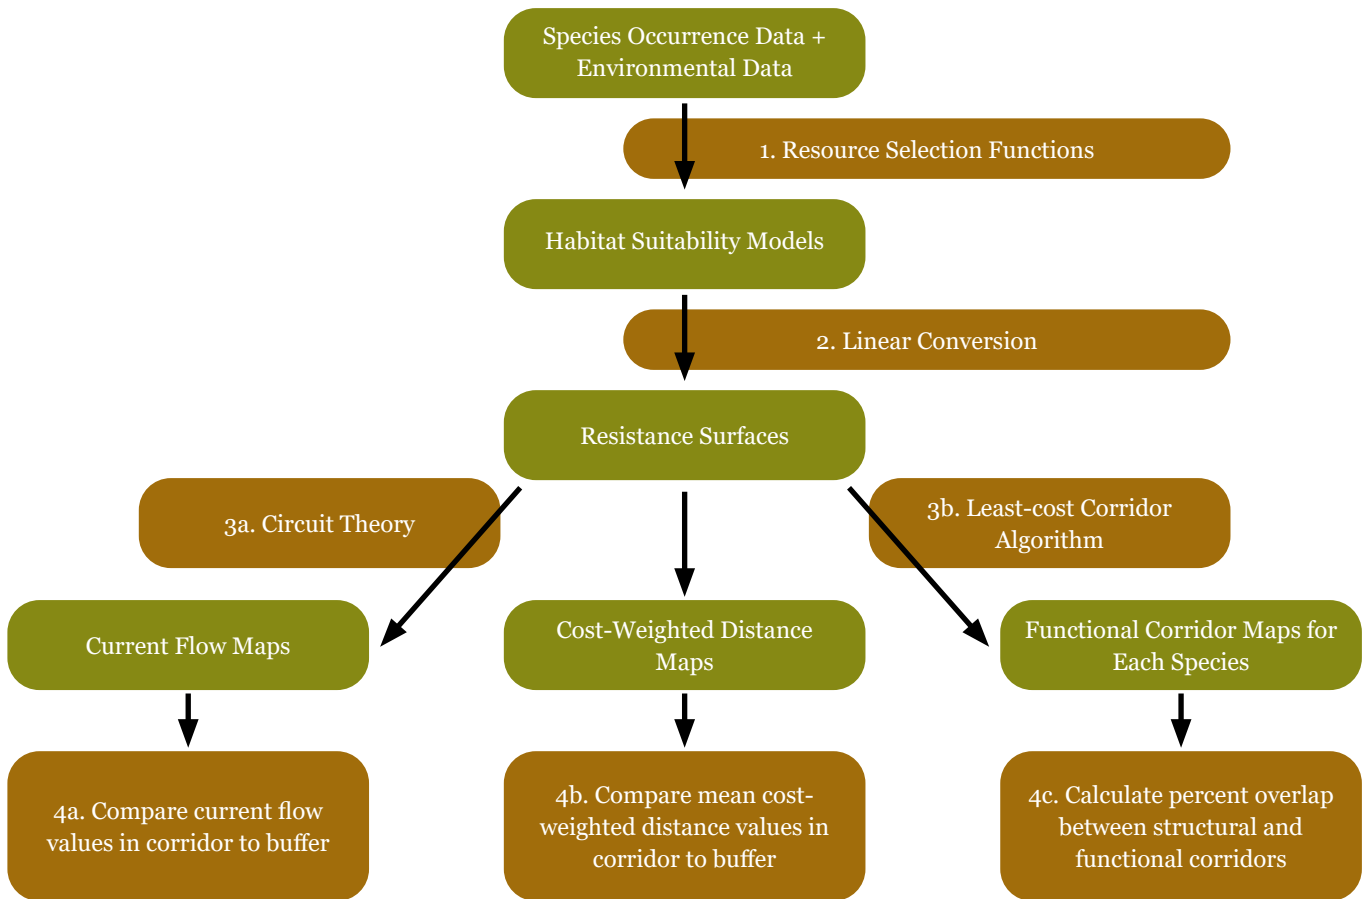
Species Occurrence Data + Environmental Data

1. Resource Selection Functions

Habitat Suitability Models

2. Linear Conversion

Resistance Surfaces

3a. Circuit Theory

3b. Least-cost Corridor Algorithm

Current Flow Maps

Cost-Weighted Distance Maps

Functional Corridor Maps for Each Species

4a. Compare current flow values in corridor to buffer

4b. Compare mean cost-weighted distance values in corridor to buffer

4c. Calculate percent overlap between structural and functional corridors